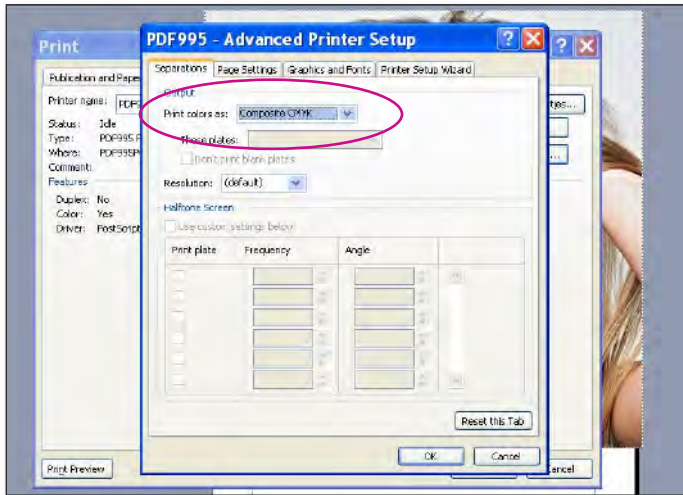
Print

Publication and Paper

Printer name: PDF

Status: Idle
Type: PDF995 P
Where: PDF995P
Comment:
Features
Duplex: No
Color: Yes
Driver: PostScript

Print Preview

PDF995 - Advanced Printer Setup

Separations | Page Settings | Graphics and Fonts | Printer Setup Wizard

Output
Print colors as: Composite CMYK
These plates:
Don't print blank plates
Resolution: (default)
Halftone Screen
Use custom settings below
Print plate | Frequency | Angle

Reset this Tab

OK | Cancel

ties...
ancel